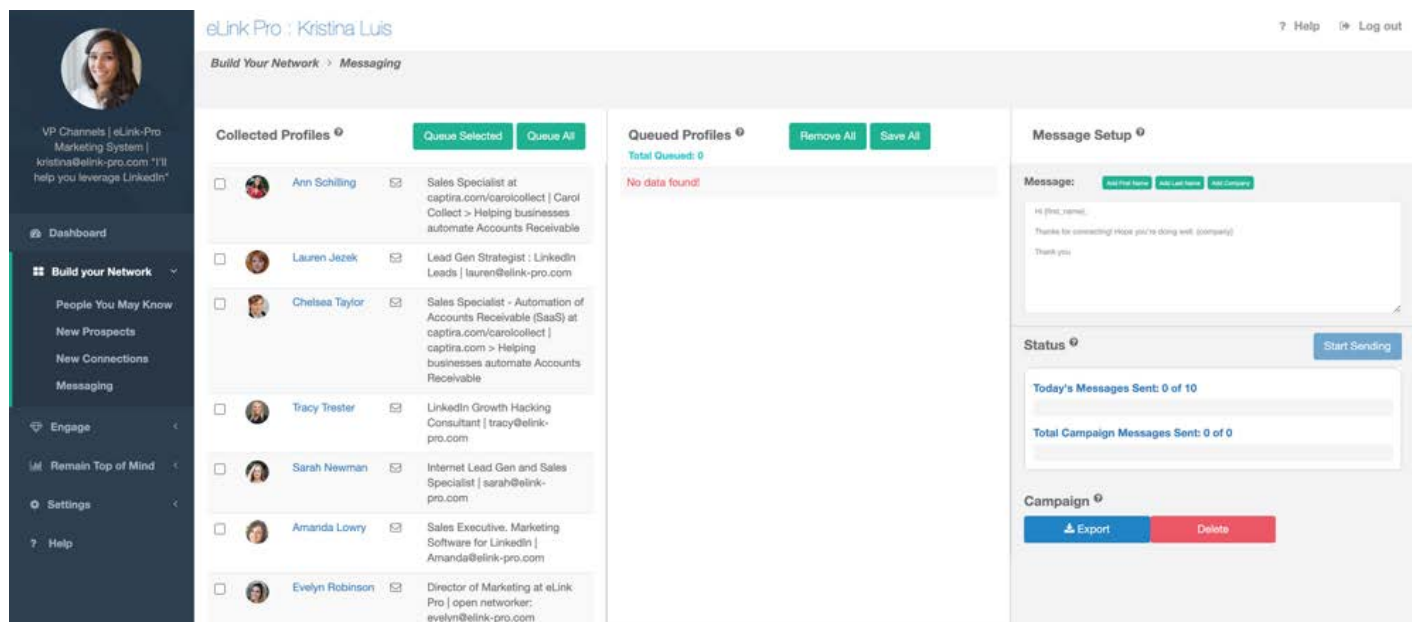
eLink Pro : Kristina Luis

? Help  Log out

Build Your Network > Messaging

VP Channels | eLink-Pro Marketing System | kristina@elink-pro.com "I'll help you leverage LinkedIn"

Dashboard
Build your Network
People You May Know
New Prospects
New Connections
Messaging
Engage
Remain Top of Mind
Settings
? Help

Collected Profiles
Queue Selected  Queue All

Ann Schilling — Sales Specialist at captira.com/carolcollect | Carol Collect > Helping businesses automate Accounts Receivable
Lauren Jezek — Lead Gen Strategist : LinkedIn Leads | lauren@elink-pro.com
Chelsea Taylor — Sales Specialist - Automation of Accounts Receivable (SaaS) at captira.com/carolcollect | captira.com > Helping businesses automate Accounts Receivable
Tracy Trester — LinkedIn Growth Hacking Consultant | tracy@elink-pro.com
Sarah Newman — Internet Lead Gen and Sales Specialist | sarah@elink-pro.com
Amanda Lowry — Sales Executive. Marketing Software for LinkedIn | Amanda@elink-pro.com
Evelyn Robinson — Director of Marketing at eLink Pro | open networker: evelyn@elink-pro.com

Queued Profiles
Total Queued: 0
Remove All  Save All
No data found!

Message Setup
Message:  Add First Name  Add Last Name  Add Company
Hi {first_name},
Thanks for connecting! Hope you're doing well. {company}
Thank you

Status
Start Sending
Today's Messages Sent: 0 of 10
Total Campaign Messages Sent: 0 of 0

Campaign
Export  Delete